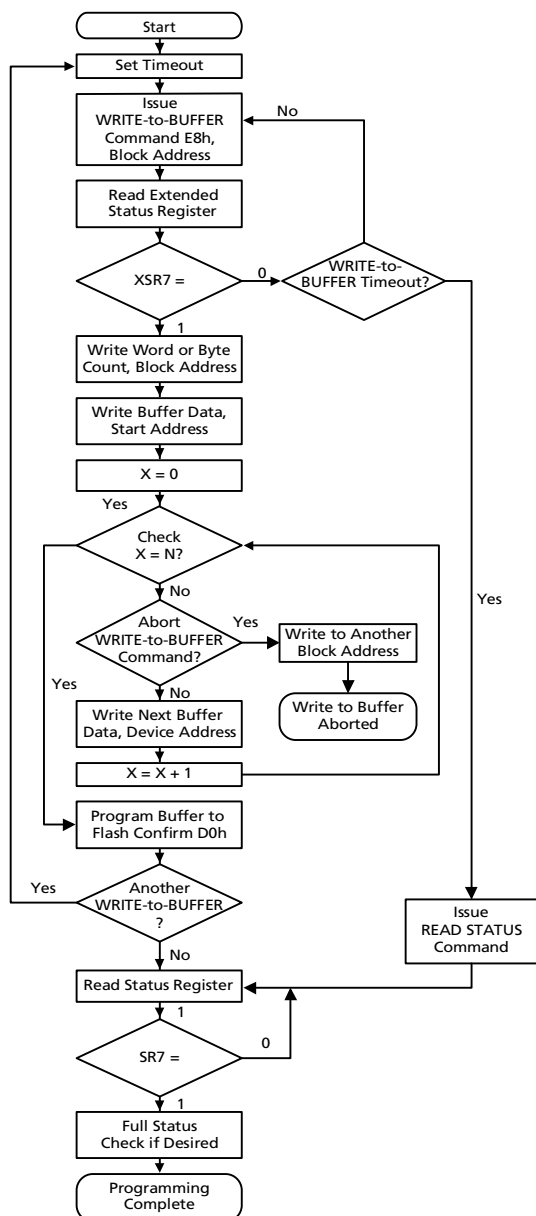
Start

Set Timeout

Issue WRITE-to-BUFFER Command E8h, Block Address

No

Read Extended Status Register

XSR7 =

0

WRITE-to-BUFFER Timeout?

1

Write Word or Byte Count, Block Address

Write Buffer Data, Start Address

X = 0

Yes

Check X = N?

No

Abort WRITE-to-BUFFER Command?

Yes

Write to Another Block Address

Yes

Yes

No

Write to Buffer Aborted

Write Next Buffer Data, Device Address

X = X + 1

Program Buffer to Flash Confirm D0h

Yes

Another WRITE-to-BUFFER ?

Issue READ STATUS Command

No

Read Status Register

1

SR7 =

0

1

Full Status Check if Desired

Programming Complete